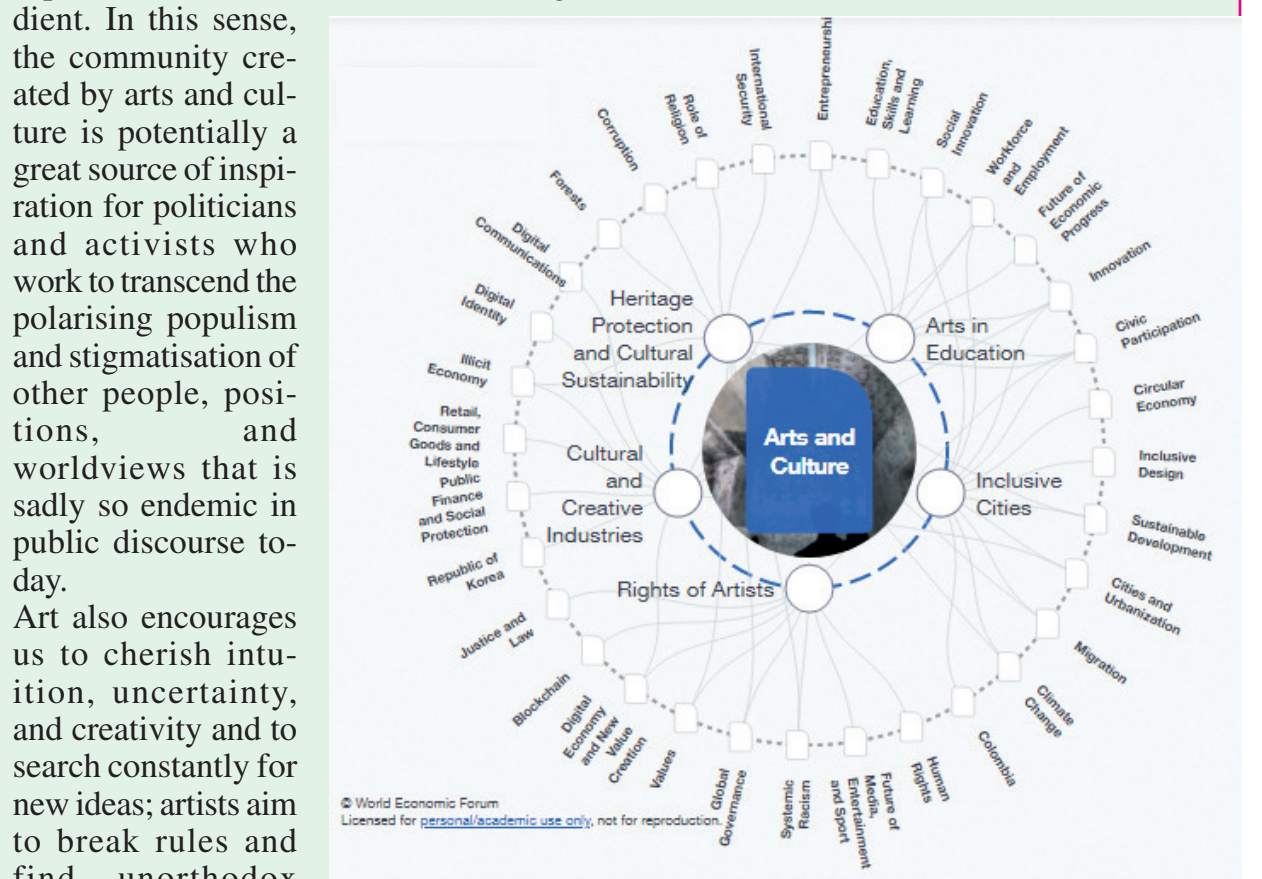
dient. In this sense, the community created by arts and culture is potentially a great source of inspiration for politicians and activists who work to transcend the polarising populism and stigmatisation of other people, positions, and worldviews that is sadly so endemic in public discourse today.

Art also encourages us to cherish intuition, uncertainty, and creativity and to search constantly for new ideas; artists aim to break rules and find unorthodox

Arts and Culture

Heritage Protection and Cultural Sustainability

Arts in Education

Cultural and Creative Industries

Inclusive Cities

Rights of Artists

Entrepreneurshi

Education, Skills and Learning

Social Innovation

Workforce and Employment

Future of Economic Progress

Innovation

Civic Participation

Circular Economy

Inclusive Design

Sustainable Development

Cities and Urbanization

Migration

Climate Change

Colombia

Human Rights

Future of Media, Entertainment and Sport

Systemic Racism

Global Governance

Values

Digital Economy and New Value Creation

Blockchain

Justice and Law

Republic of Korea

Public Finance and Social Protection

Retail, Consumer Goods and Lifestyle

Illicit Economy

Digital Identity

Digital Communications

Forests

Corruption

Role of Religion

International Security

© World Economic Forum
Licensed for personal/academic use only, not for reproduction.